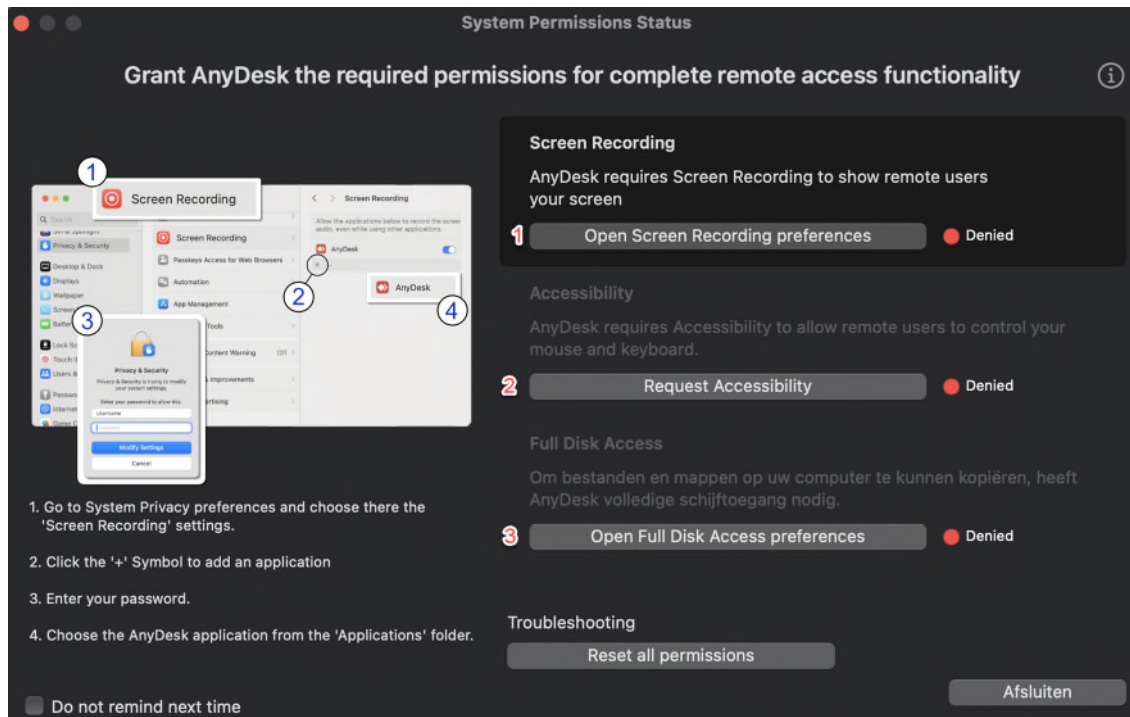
System Permissions Status

Grant AnyDesk the required permissions for complete remote access functionality

1 Screen Recording

Q Search
Siri & Spotlight
Privacy & Security
Desktop & Dock
Displays
Wallpaper
Screen
Battery
Lock Sc
Touch I
Users &
Passwo
Internet
Game C

Screen Recording
Passkeys Access for Web Browsers
Automation
App Management
Tools
Content Warning Off
& Improvements
rtising

Screen Recording
Allow the applications below to record the screen audio, even while using other applications.
AnyDesk
2
AnyDesk 4

3
Privacy & Security
Privacy & Security is trying to modify your system settings.
Enter your password to allow this.
Username
Password
Modify Settings
Cancel

1. Go to System Privacy preferences and choose there the 'Screen Recording' settings.

2. Click the '+' Symbol to add an application

3. Enter your password.

4. Choose the AnyDesk application from the 'Applications' folder.

Do not remind next time

Screen Recording

AnyDesk requires Screen Recording to show remote users your screen

1 Open Screen Recording preferences Denied

Accessibility

AnyDesk requires Accessibility to allow remote users to control your mouse and keyboard.

2 Request Accessibility Denied

Full Disk Access

Om bestanden en mappen op uw computer te kunnen kopiëren, heeft AnyDesk volledige schijftoegang nodig.

3 Open Full Disk Access preferences Denied

Troubleshooting

Reset all permissions

Afsluiten